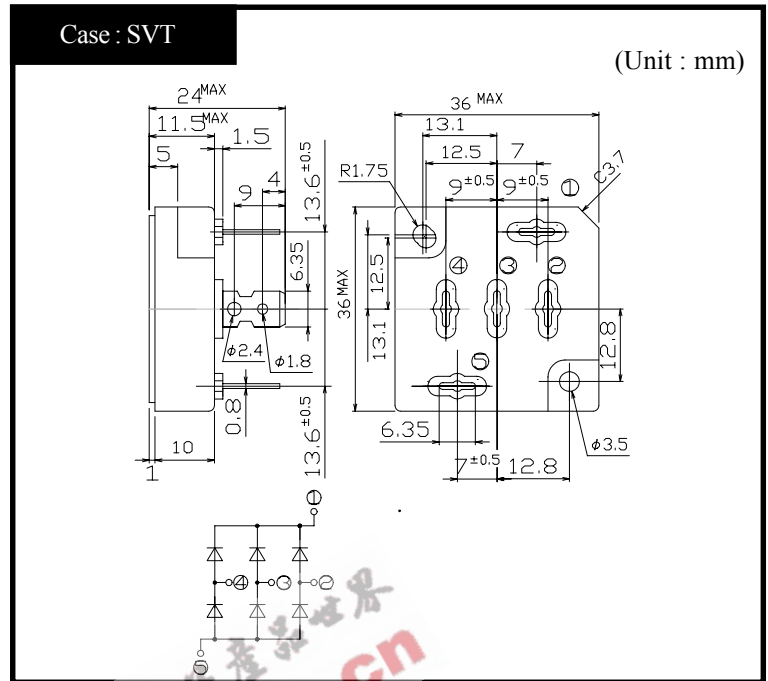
Case : SVT

(Unit : mm)

$24^{MAX}$
$11.5^{MAX}$
1.5
5
9
4
$13.6^{\pm0.5}$
6.35
$\phi2.4$
$\phi1.8$
0.8
$13.6^{\pm0.5}$
10
1

$36^{MAX}$
13.1
12.5
7
R1.75
$9^{\pm0.5}$
$9^{\pm0.5}$
C3.7
①
$36^{MAX}$
12.5
13.1
④
③
②
12.8
⑤
6.35
$\phi3.5$
$7^{\pm0.5}$
12.8

①
④
③
②
⑤